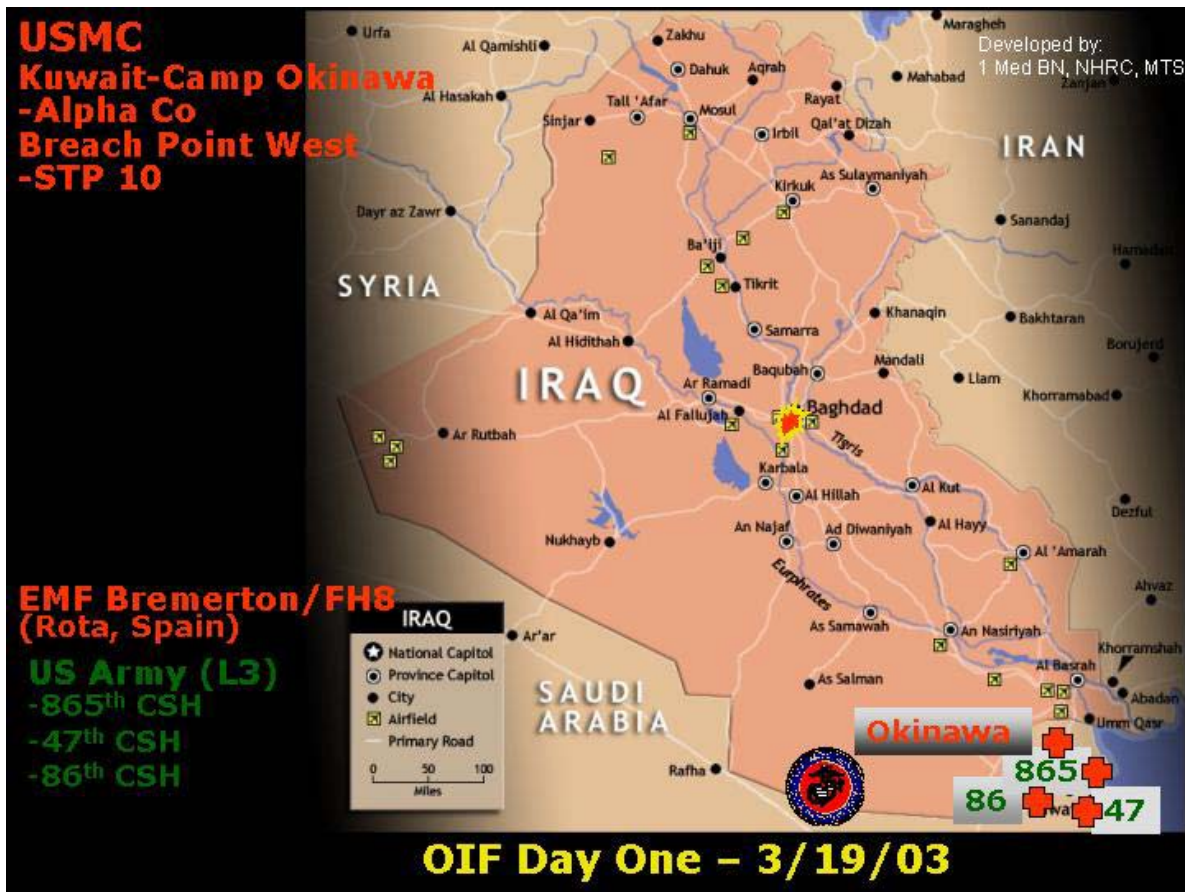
USMC
Kuwait-Camp Okinawa
-Alpha Co
Breach Point West
-STP 10

Developed by:
1 Med BN, NHRC, MTS

Urfa
Al Qamishli
Zakhu
Dahuk
Aqrah
Maragheh
Mahabad
Zanjan
Al Hasakah
Tall 'Afar
Mosul
Rayat
Sinjar
Irbil
Qal'at Dizah
IRAN
Kirkuk
As Sulaymaniyah
Dayr az Zawr
Sanandaj
Ba'iji
Hamadan
Tikrit
SYRIA
Al Qa'im
Samarra
Khanaqin
Bakhtaran
Al Hidithah
Borujerd
Mandali
Baqubah
IRAQ
Ilam
Ar Ramadi
Khorramabad
Al Fallujah
Baghdad
Ar Rutbah
Tigris
Karbala
Al Kut
Al Hillah
Al Hayy
Dezful
An Najaf
Ad Diwaniyah
Nukhayb
Al 'Amarah
Euphrates
Ahvaz
As Samawah
An Nasiriyah
Ar'ar
Khorramshah
Al Basrah
Abadan
As Salman
SAUDI ARABIA
Umm Qasr
Rafha

IRAQ
National Capitol
Province Capitol
City
Airfield
Primary Road
0 50 100
Miles

EMF Bremerton/FH8
(Rota, Spain)
US Army (L3)
-865th CSH
-47th CSH
-86th CSH

Okinawa
865
86
47

OIF Day One – 3/19/03